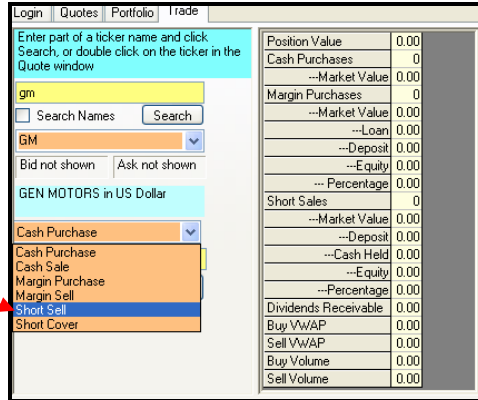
Login | Quotes | Portfolio | Trade

Enter part of a ticker name and click Search, or double click on the ticker in the Quote window

gm

Search Names

Search

GM

Bid not shown

Ask not shown

GEN MOTORS in US Dollar

Cash Purchase

Cash Purchase
Cash Sale
Margin Purchase
Margin Sell
Short Sell
Short Cover

| | |
|---|---|
| Position Value | 0.00 |
| Cash Purchases | 0 |
| ---Market Value | 0.00 |
| Margin Purchases | 0 |
| ---Market Value | 0.00 |
| ---Loan | 0.00 |
| ---Deposit | 0.00 |
| ---Equity | 0.00 |
| --- Percentage | 0.00 |
| Short Sales | 0 |
| ---Market Value | 0.00 |
| ---Deposit | 0.00 |
| ---Cash Held | 0.00 |
| ---Equity | 0.00 |
| ---Percentage | 0.00 |
| Dividends Receivable | 0.00 |
| Buy VWAP | 0.00 |
| Sell VWAP | 0.00 |
| Buy Volume | 0.00 |
| Sell Volume | 0.00 |